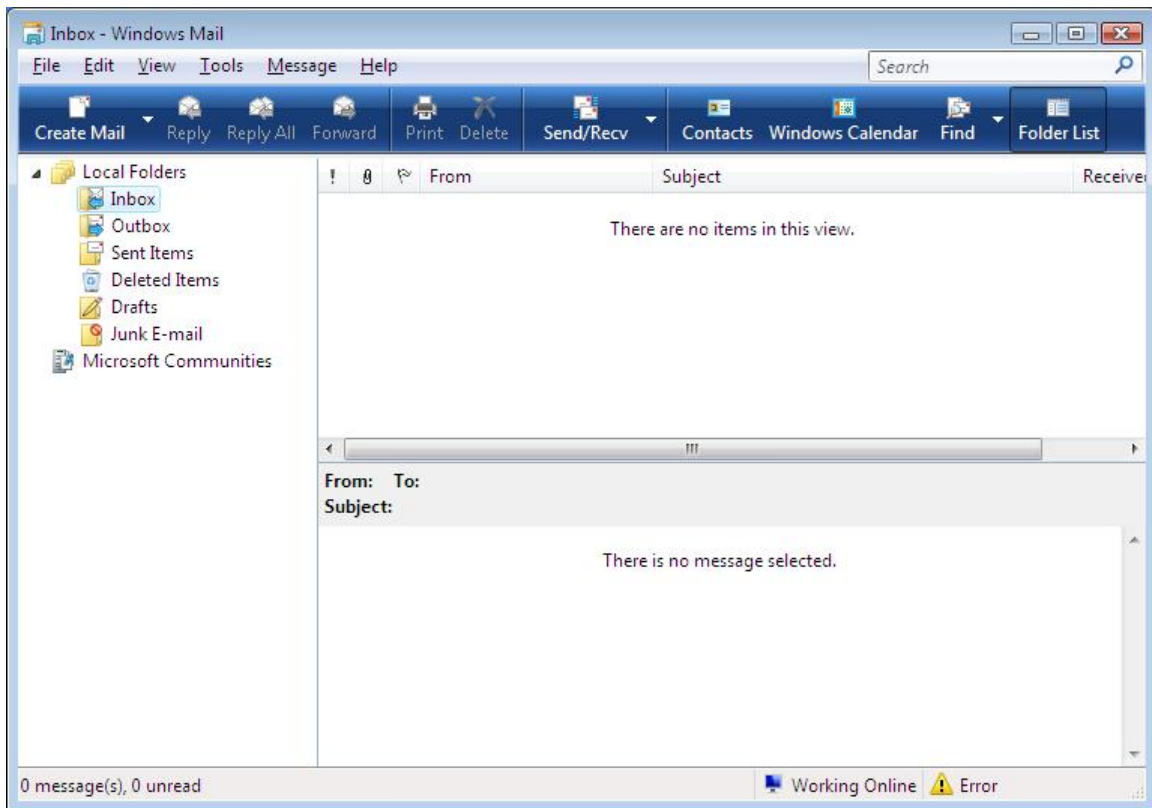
Inbox - Windows Mail

File Edit View Tools Message Help

Search

Create Mail Reply Reply All Forward Print Delete Send/Recv Contacts Windows Calendar Find Folder List

Local Folders
Inbox
Outbox
Sent Items
Deleted Items
Drafts
Junk E-mail
Microsoft Communities

! From Subject Receive

There are no items in this view.

From: To:
Subject:

There is no message selected.

0 message(s), 0 unread

Working Online Error